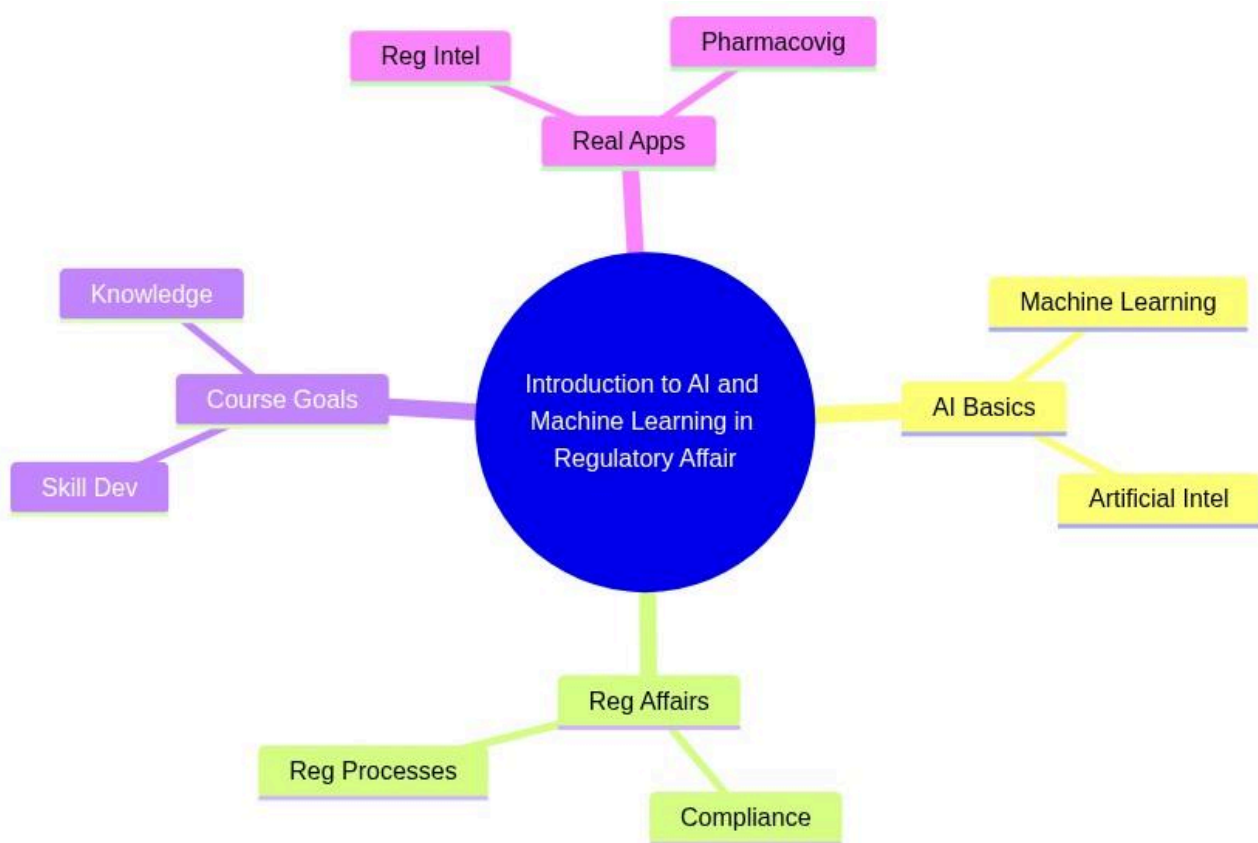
Introduction to AI and Machine Learning in Regulatory Affair

Real Apps

Reg Intel

Pharmacovig

AI Basics

Machine Learning

Artificial Intel

Reg Affairs

Reg Processes

Compliance

Course Goals

Knowledge

Skill Dev